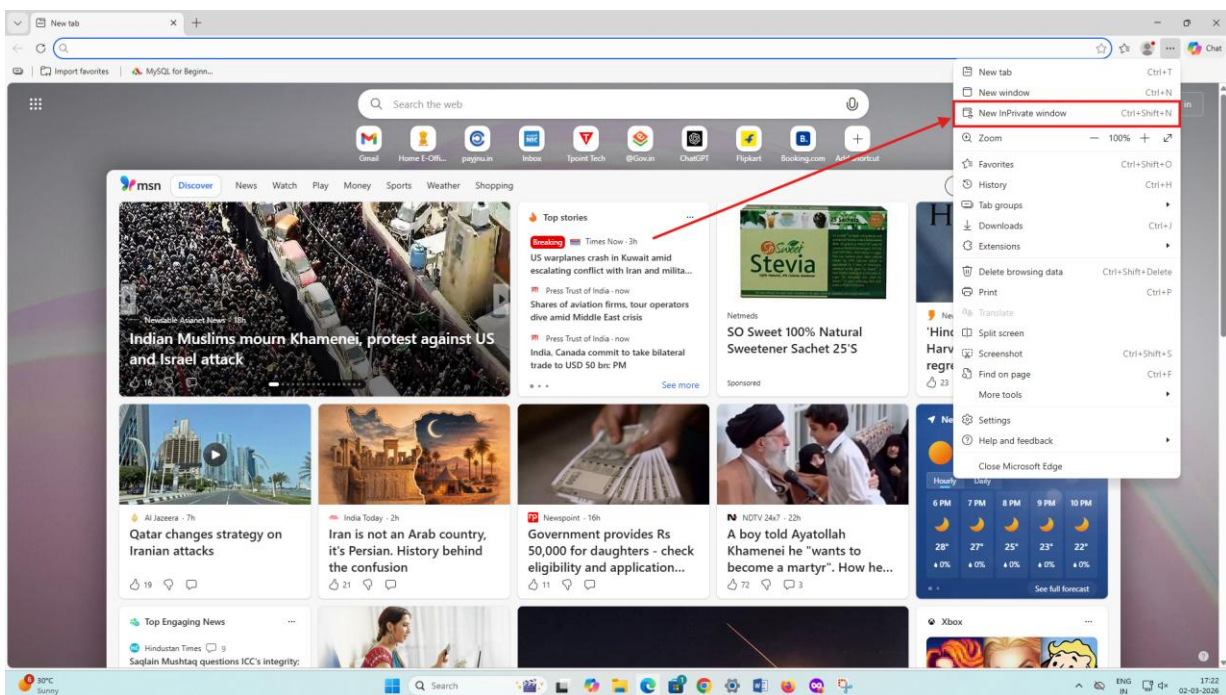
New tab

Import favorites | MySQL for Beginn...

Chat

Search the web

Gmail Home E-Offi... payjnu.in Inbox Tpoint Tech @Gov.in ChatGPT Flipkart Booking.com Add shortcut

msn Discover News Watch Play Money Sports Weather Shopping

Newsable Asianet News · 16h
Indian Muslims mourn Khamenei, protest against US and Israel attack
16

Top stories
Breaking Times Now · 3h
US warplanes crash in Kuwait amid escalating conflict with Iran and milita...
Press Trust of India · now
Shares of aviation firms, tour operators dive amid Middle East crisis
Press Trust of India · now
India, Canada commit to take bilateral trade to USD 50 bn: PM
See more

Stevia
Netmeds
SO Sweet 100% Natural Sweetener Sachet 25'S
Sponsored

'Hinc
Harv
regre
23

Al Jazeera · 7h
Qatar changes strategy on Iranian attacks
19

India Today · 2h
Iran is not an Arab country, it's Persian. History behind the confusion
21

Newspoint · 16h
Government provides Rs 50,000 for daughters - check eligibility and application...
11

NDTV 24x7 · 22h
A boy told Ayatollah Khamenei he "wants to become a martyr". How he...
72 3

Hourly Daily
6 PM 7 PM 8 PM 9 PM 10 PM
28° 27° 25° 23° 22°
0% 0% 0% 0% 0%
See full forecast

Top Engaging News
Hindustan Times 9
Saqlain Mushtaq questions ICC's integrity:

Xbox

New tab Ctrl+T
New window Ctrl+N
New InPrivate window Ctrl+Shift+N
Zoom — 100% +
Favorites Ctrl+Shift+O
History Ctrl+H
Tab groups
Downloads Ctrl+J
Extensions
Delete browsing data Ctrl+Shift+Delete
Print Ctrl+P
Translate
Split screen
Screenshot Ctrl+Shift+S
Find on page Ctrl+F
More tools
Settings
Help and feedback
Close Microsoft Edge

30°C
Sunny
Search
ENG IN
17:22
02-03-2026